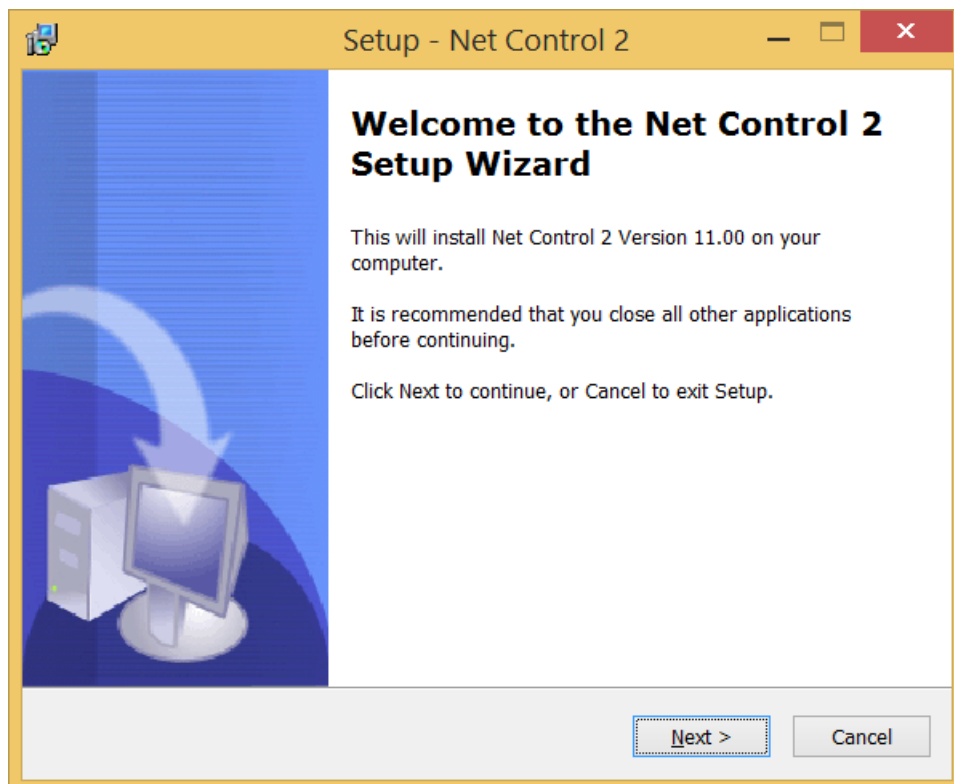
Setup - Net Control 2

Welcome to the Net Control 2 Setup Wizard

This will install Net Control 2 Version 11.00 on your computer.

It is recommended that you close all other applications before continuing.

Click Next to continue, or Cancel to exit Setup.

Next >

Cancel